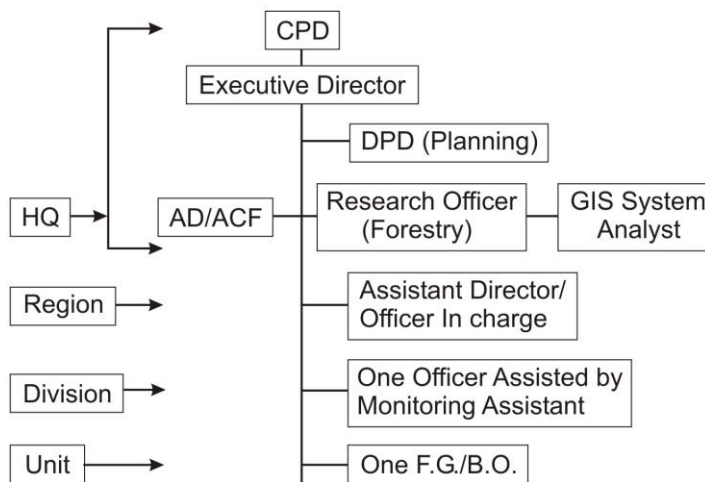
CPD

Executive Director

DPD (Planning)

HQ

AD/ACF

Research Officer (Forestry)

GIS System Analyst

Region

Assistant Director/ Officer In charge

Division

One Officer Assisted by Monitoring Assistant

Unit

One F.G./B.O.